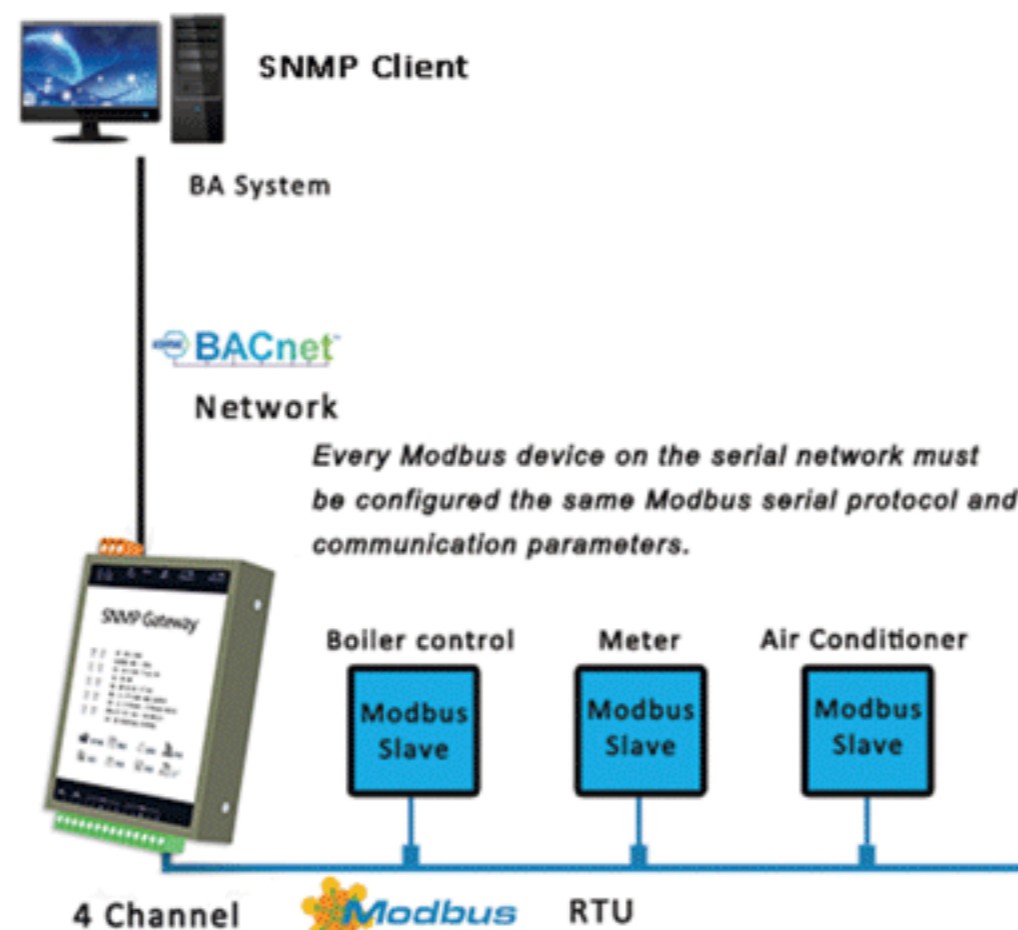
SNMP Client

BA System

BACnet

Network

Every Modbus device on the serial network must be configured the same Modbus serial protocol and communication parameters.

SNMP Gateway

Boiler control

Modbus Slave

Meter

Modbus Slave

Air Conditioner

Modbus Slave

4 Channel

Modbus

RTU